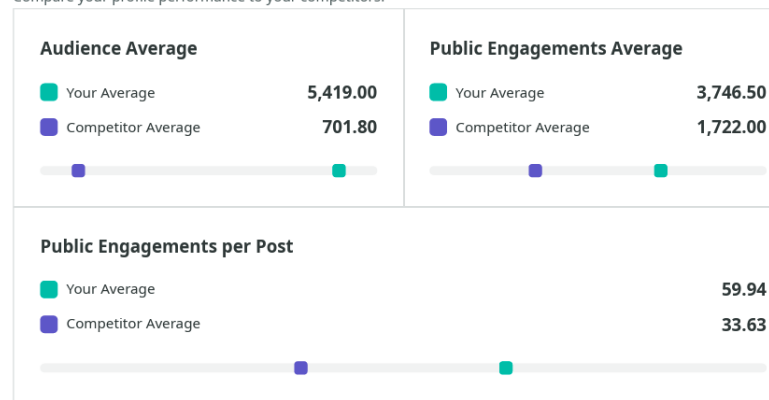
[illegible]

Audience Average

Your Average 5,419.00

Competitor Average 701.80

Public Engagements Average

Your Average 3,746.50

Competitor Average 1,722.00

Public Engagements per Post

Your Average 59.94

Competitor Average 33.63